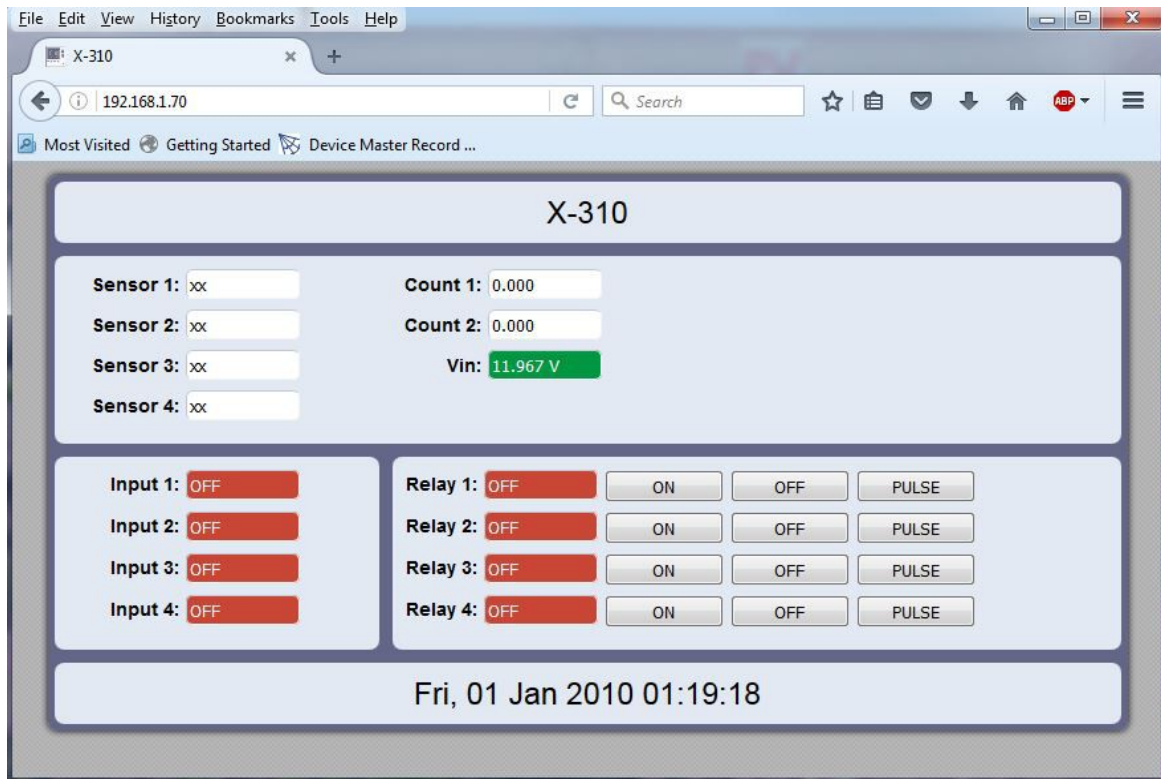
File Edit View History Bookmarks Tools Help

X-310 × +

192.168.1.70 Search

ABP

Most Visited Getting Started Device Master Record ...

X-310

Sensor 1: xx
Sensor 2: xx
Sensor 3: xx
Sensor 4: xx

Count 1: 0.000
Count 2: 0.000
Vin: 11.967 V

Input 1: OFF
Input 2: OFF
Input 3: OFF
Input 4: OFF

| Relay 1: OFF | ON | OFF | PULSE |
|---|---|---|---|
| Relay 2: OFF | ON | OFF | PULSE |
| Relay 3: OFF | ON | OFF | PULSE |
| Relay 4: OFF | ON | OFF | PULSE |

Fri, 01 Jan 2010 01:19:18